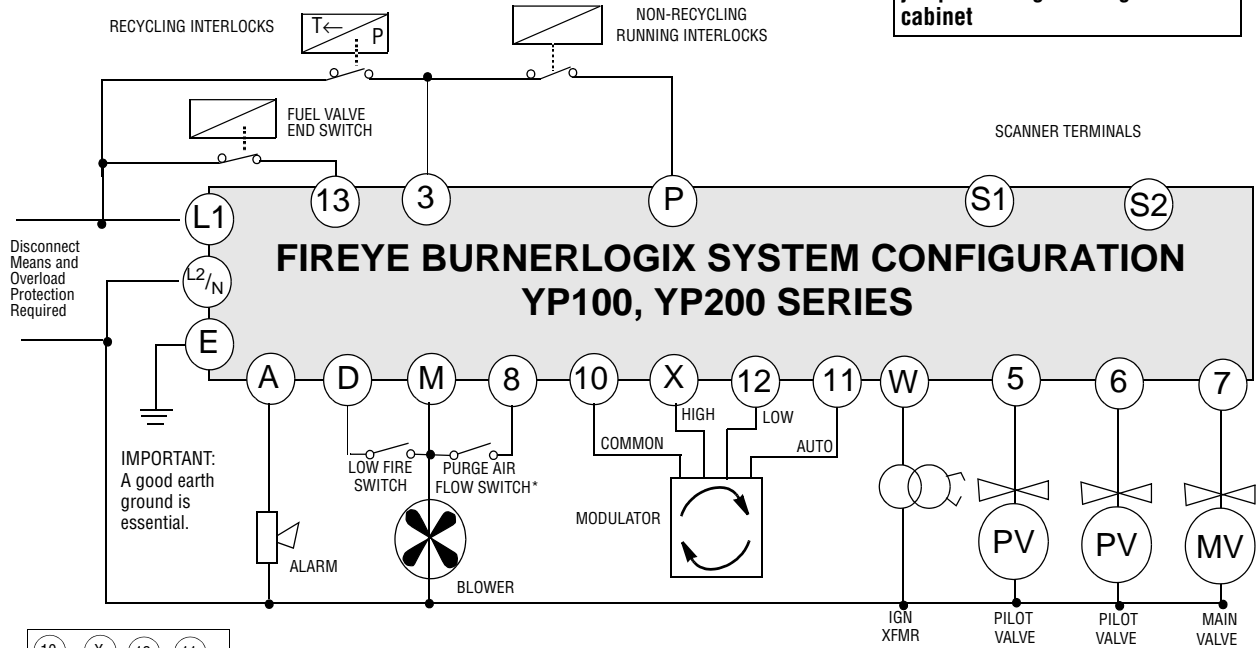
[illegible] cabinet

RECYCLING INTERLOCKS

T← P

NON-RECYCLING RUNNING INTERLOCKS

FUEL VALVE END SWITCH

SCANNER TERMINALS

13 3 P S1 S2

L1

Disconnect Means and Overload Protection Required

$L^2/_N$

E

FIREYE BURNERLOGIX SYSTEM CONFIGURATION
YP100, YP200 SERIES

A D M 8 10 X 12 11 W 5 6 7

HIGH LOW

COMMON AUTO

LOW FIRE SWITCH

PURGE AIR FLOW SWITCH*

IMPORTANT: A good earth ground is essential.

MODULATOR

PV PV MV

ALARM

BLOWER

IGN XFMR

PILOT VALVE

PILOT VALVE

MAIN VALVE

10 X 12 11